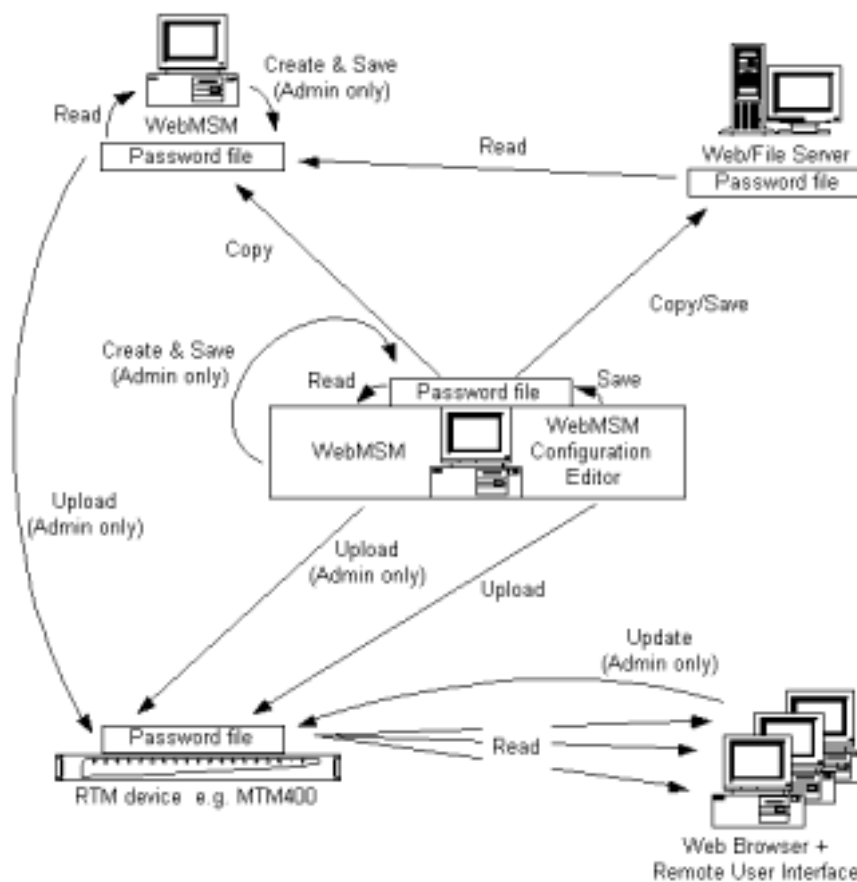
Create & Save (Admin only)

Read

WebMSM

Password file

Read

Web/File Server

Password file

Copy

Copy/Save

Create & Save (Admin only)

Read

Password file

Save

WebMSM

WebMSM Configuration Editor

Upload (Admin only)

Upload (Admin only)

Upload

Update (Admin only)

Password file

Read

RTM device e.g. MTM400

Web Browser + Remote User Interface